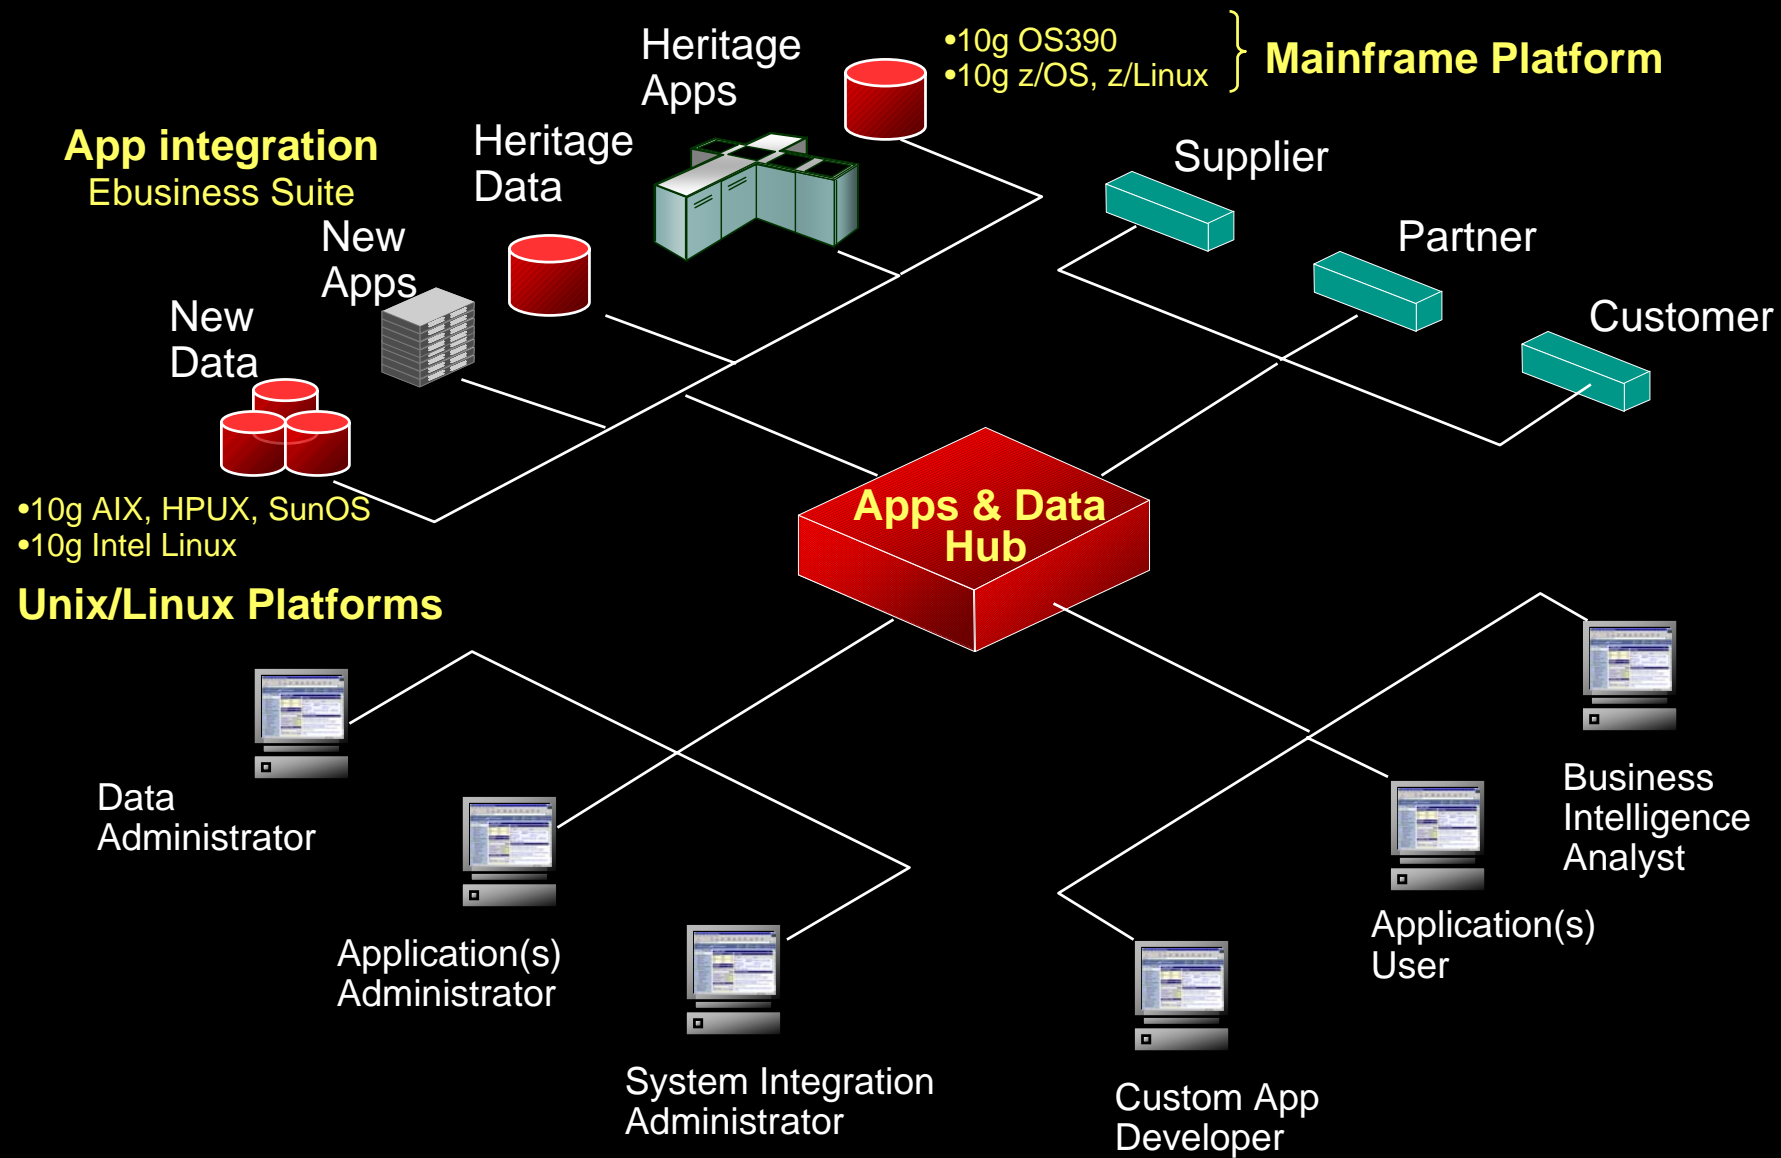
Heritage Apps

•10g OS390
•10g z/OS, z/Linux

Mainframe Platform

App integration
Ebusiness Suite

Heritage Data

Supplier

New Apps

Partner

New Data

Customer

•10g AIX, HPUX, SunOS
•10g Intel Linux

Apps & Data Hub

Unix/Linux Platforms

Business Intelligence Analyst

Data Administrator

Application(s) User

Application(s) Administrator

System Integration Administrator

Custom App Developer